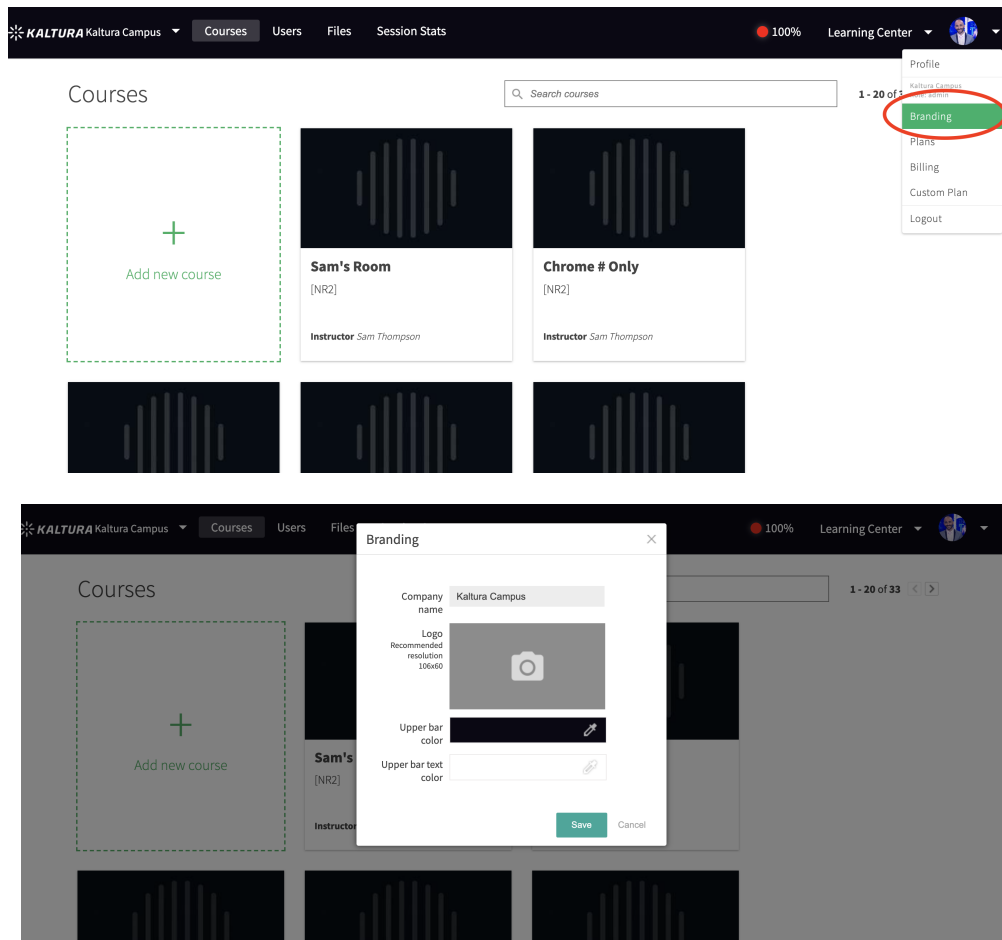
KALTURA Kaltura Campus Courses Users Files Session Stats 100% Learning Center

Profile
Kaltura Campus
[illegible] admin
Branding
Plans
Billing
Custom Plan
Logout

Courses

Search courses

1 - 20 of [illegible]

+
Add new course

Sam's Room
[NR2]
Instructor Sam Thompson

Chrome # Only
[NR2]
Instructor Sam Thompson

KALTURA Kaltura Campus Courses Users Files 100% Learning Center

Courses

1 - 20 of 33

+
Add new course

Sam's
[NR2]
Instructor

Branding

Company name
Kaltura Campus

Logo
Recommended resolution 106x60

Upper bar color

Upper bar text color

Save
Cancel